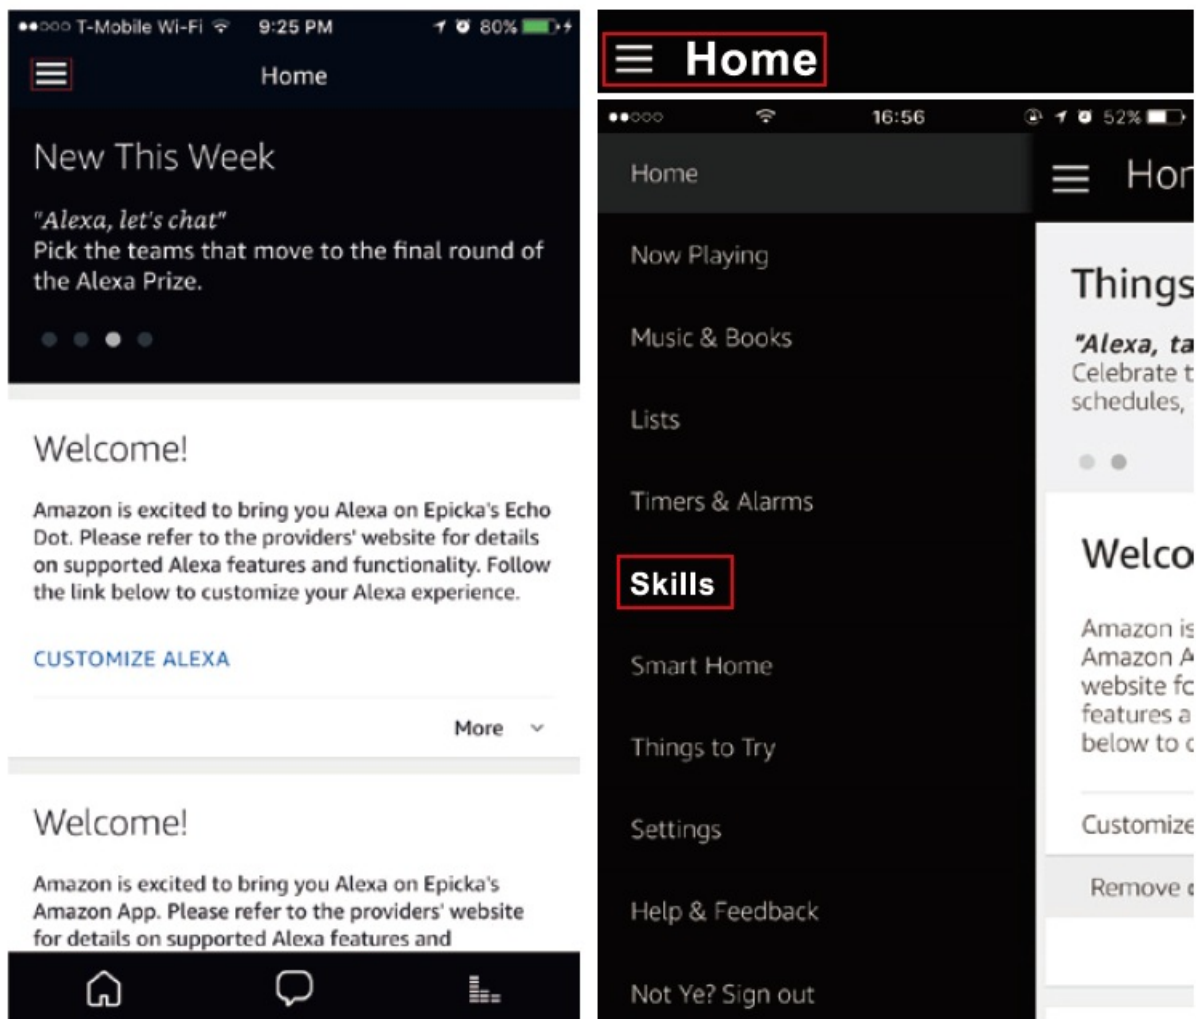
●●○○○ T-Mobile Wi-Fi 9:25 PM 80%

Home

New This Week

"Alexa, let's chat"
Pick the teams that move to the final round of the Alexa Prize.

Welcome!

Amazon is excited to bring you Alexa on Epicka's Echo Dot. Please refer to the providers' website for details on supported Alexa features and functionality. Follow the link below to customize your Alexa experience.

CUSTOMIZE ALEXA

More

Welcome!

Amazon is excited to bring you Alexa on Epicka's Amazon App. Please refer to the providers' website for details on supported Alexa features and

Home

●●○○○ 16:56 52%

Home

Now Playing

Music & Books

Lists

Timers & Alarms

Skills

Smart Home

Things to Try

Settings

Help & Feedback

Not Ye? Sign out

Hor

Things

"Alexa, ta
Celebrate t
schedules,

Welco

Amazon is
Amazon A
website fc
features a
below to c

Customize

Remove